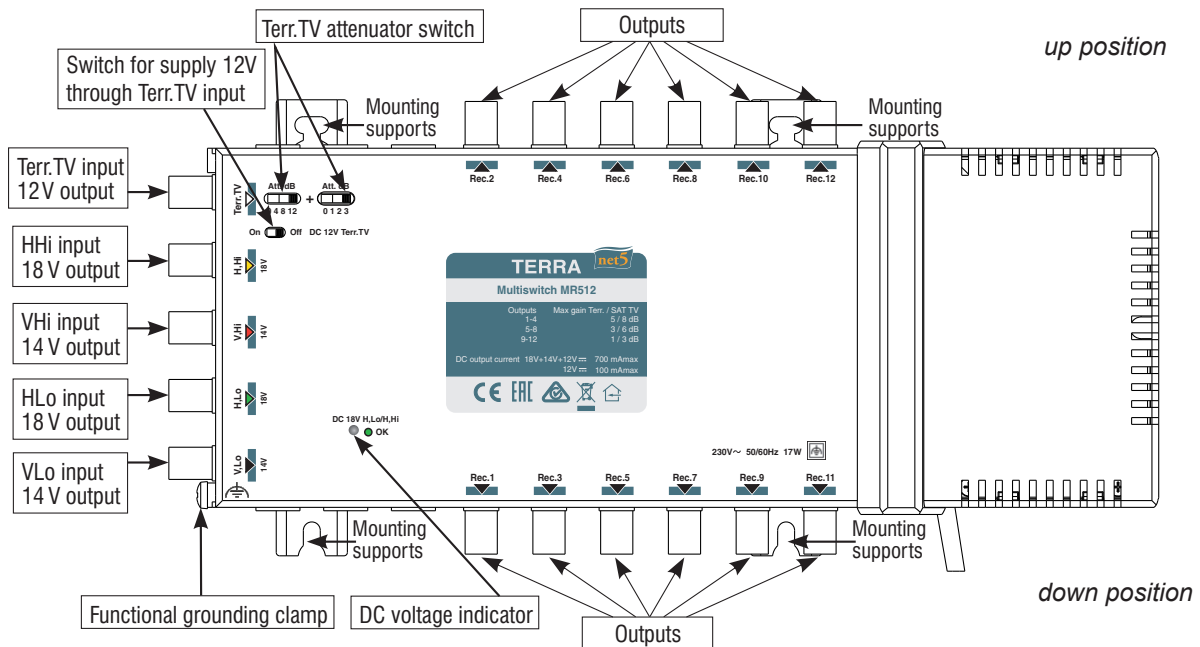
Terr.TV attenuator switch

Outputs

up position

Switch for supply 12V through Terr.TV input

Mounting supports

Mounting supports

Terr.TV input 12 V output

HHi input 18 V output

VHi input 14 V output

HLo input 18 V output

VLo input 14 V output

Terr.TV

Att. dB
0 4 8 12

+

Att. dB
0 1 2 3

On Off DC 12V Terr.TV

H.Hi 18V

V.Hi 14V

H.Lo 18V

V.Lo 14V

Rec.2 Rec.4 Rec.6 Rec.8 Rec.10 Rec.12

TERRA net5

Multiswitch MR512

| Outputs | Max gain Terr. / SAT TV |
|---|---|
| 1-4 | 5 / 8 dB |
| 5-8 | 3 / 6 dB |
| 9-12 | 1 / 3 dB |

DC output current 18V+14V+12V⎓ 700 mAmax
12V⎓ 100 mAmax

CE EAC

DC 18V H.Lo/H.Hi
OK

230V~ 50/60Hz 17W

Rec.1 Rec.3 Rec.5 Rec.7 Rec.9 Rec.11

Mounting supports

Mounting supports

down position

Functional grounding clamp

DC voltage indicator

Outputs